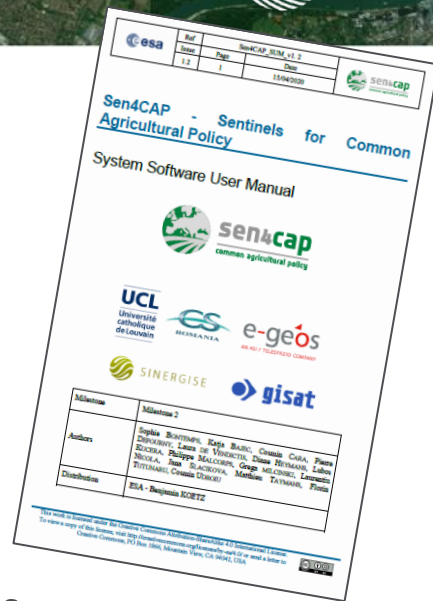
esa

| Ref | Sen4CAP_SUM_v1.2 | |
|---|---|---|
| Issue | Page | Date |
| 1.2 | 1 | 15/04/2020 |

sen4cap

Sen4CAP - Sentinels for Common Agricultural Policy

System Software User Manual

sen4cap
common agricultural policy

UCL Université catholique de Louvain

CS ROMANIA

e-geos
AN ASI / TELESPAZIO COMPANY

SINERGISE

gisat

| Milestone | Milestone 2 |
|---|---|
| Authors | Sophie BONTEMPS, Katja BAJEC, Cosmin CARA, Pierre DEFOURNY, Laura DE VENDICTIS, Diane HEYMANS, Lubos KUCERA, Philippe MALCORPS, Grega MILCINSKI, Laurentiu NICOLA, Jana SLACIKOVA, Matthieu TAYMANS, Florin TUTUNARU, Cosmin UDROIU |
| Distribution | ESA - Benjamin KOETZ |

This work is licensed under the Creative Commons Attribution-ShareAlike 4.0 International License. To view a copy of this license, visit http://creativecommons.org/licenses/by-sa/4.0/ or send a letter to Creative Commons, PO Box 1866, Mountain View, CA 94042, USA.